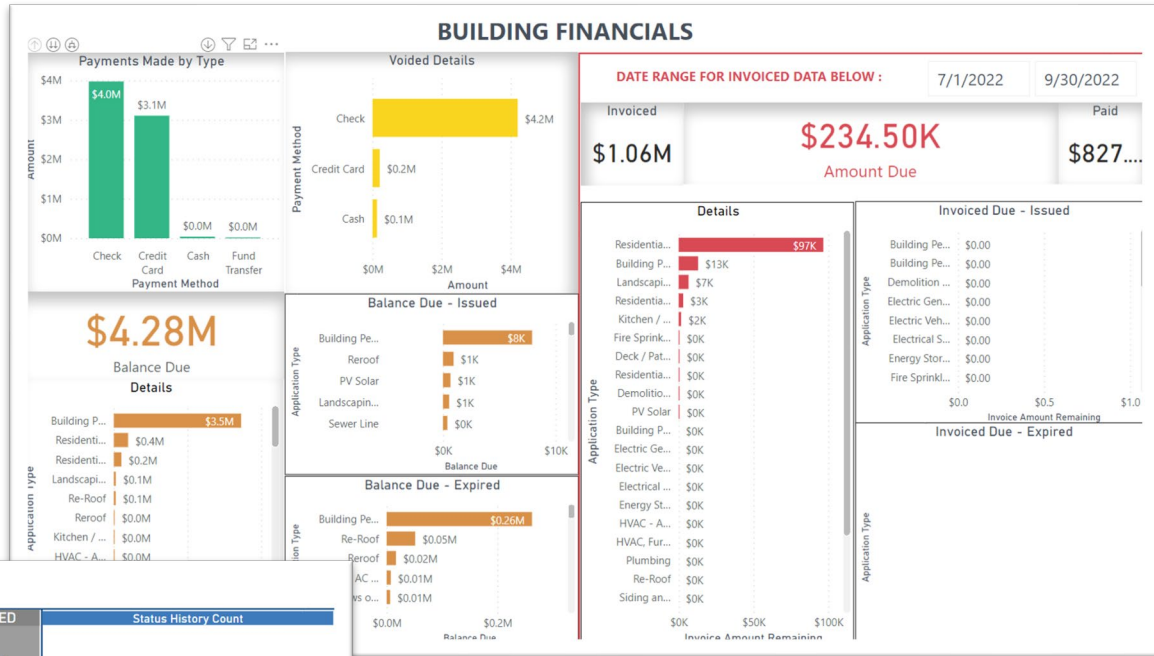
BUILDING FINANCIALS

Payments Made by Type

$4M
$3M
$2M
$1M
$0M
Amount
$4.0M
$3.1M
$0.0M
$0.0M
Check
Credit Card
Cash
Fund Transfer
Payment Method

Voided Details

Payment Method
Check $4.2M
Credit Card $0.2M
Cash $0.1M
$0M $2M $4M
Amount

DATE RANGE FOR INVOICED DATA BELOW :
7/1/2022
9/30/2022

Invoiced
$1.06M

$234.50K
Amount Due

Paid
$827....

$4.28M
Balance Due

Details

Application Type
Building P... $3.5M
Residenti... $0.4M
Residenti... $0.2M
Landscapi... $0.1M
Re-Roof $0.1M
Reroof $0.0M
Kitchen / ... $0.0M
HVAC - A... $0.0M

Balance Due - Issued

Application Type
Building Pe... $8K
Reroof $1K
PV Solar $1K
Landscapin... $1K
Sewer Line $0K
$0K $10K
Balance Due

Balance Due - Expired

Application Type
Building Pe... $0.26M
Re-Roof $0.05M
Reroof $0.02M
AC ... $0.01M
ws o... $0.01M
$0.0M $0.2M
Balance Due

Details

Application Type
Residentia... $97K
Building P... $13K
Landscapi... $7K
Residentia... $3K
Kitchen / ... $2K
Fire Sprink... $0K
Deck / Pat... $0K
Residentia... $0K
Demolitio... $0K
PV Solar $0K
Building P... $0K
Electric Ge... $0K
Electric Ve... $0K
Electrical ... $0K
Energy St... $0K
HVAC - A... $0K
HVAC, Fur... $0K
Plumbing $0K
Re-Roof $0K
Siding an... $0K
$0K $50K $100K
Invoice Amount Remaining

Invoiced Due - Issued

Application Type
Building Pe... $0.00
Building Pe... $0.00
Demolition ... $0.00
Electric Gen... $0.00
Electric Veh... $0.00
Electrical S... $0.00
Energy Stor... $0.00
Fire Sprinkl... $0.00
$0.0 $0.5 $1.0
Invoice Amount Remaining

Invoiced Due - Expired

Application Type

ED
Status History Count